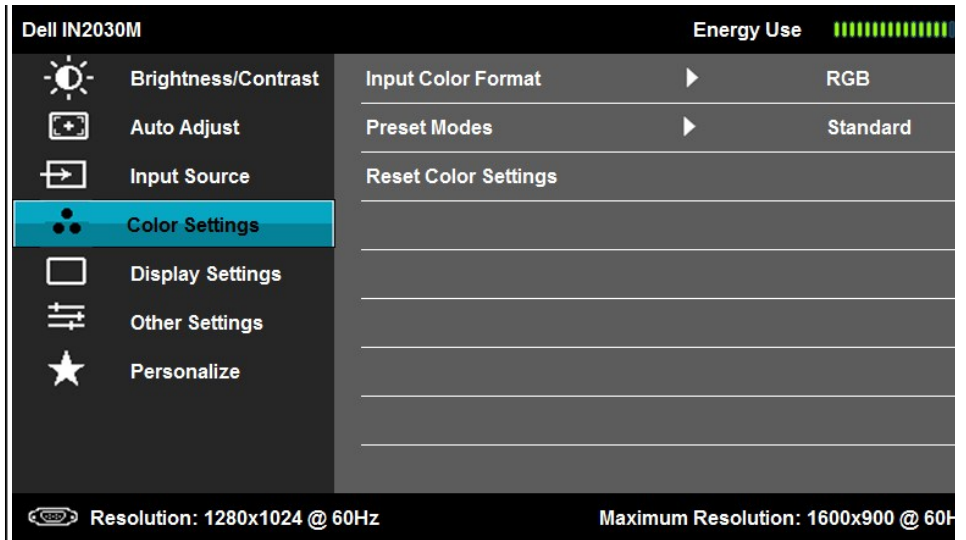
Dell IN2030M

Energy Use

Brightness/Contrast
Auto Adjust
Input Source
Color Settings
Display Settings
Other Settings
Personalize

Input Color Format ▶ RGB
Preset Modes ▶ Standard
Reset Color Settings

Resolution: 1280x1024 @ 60Hz

Maximum Resolution: 1600x900 @ 60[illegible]